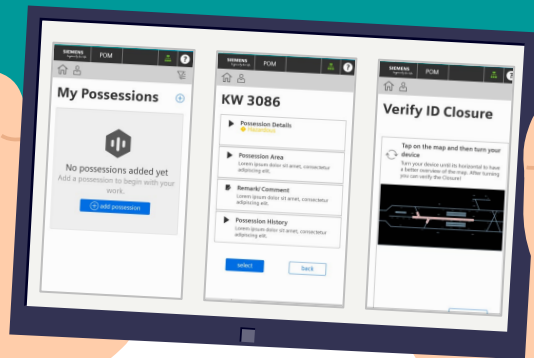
SIEMENS
POM
?
My Possessions
+
No possessions added yet
Add a possession to begin with your work.
+ add possession

SIEMENS
POM
?
KW 3086
Possession Details
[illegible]
Possession Area
Lorem ipsum dolor sit amet, consectetur adipiscing elit.
Remark/ Comment
Lorem ipsum dolor sit amet, consectetur adipiscing elit.
Possession History
Lorem ipsum dolor sit amet, consectetur adipiscing elit.
select
back

SIEMENS
POM
Verify ID Closure
Tap on the map and then turn your device
Turn your device until its horizontal to have a better overview of the map. After turning you can verify the Closure!